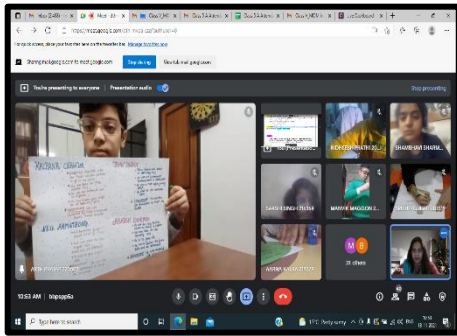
https://meet.google.com/

meet.google.com is sharing your screen.

Stop sharing

Hide

You're presenting to everyone

Presentation audio

Stop presenting

HIDDEN ATMOSPHERE

Mohit Sharma

SHAMBHAVI SHARMA

MANAN MADAN

ARPAN MALHOTRA

21 others

10:53 AM | bap-cqat-ija

Type here to search

17°C Partly sunny